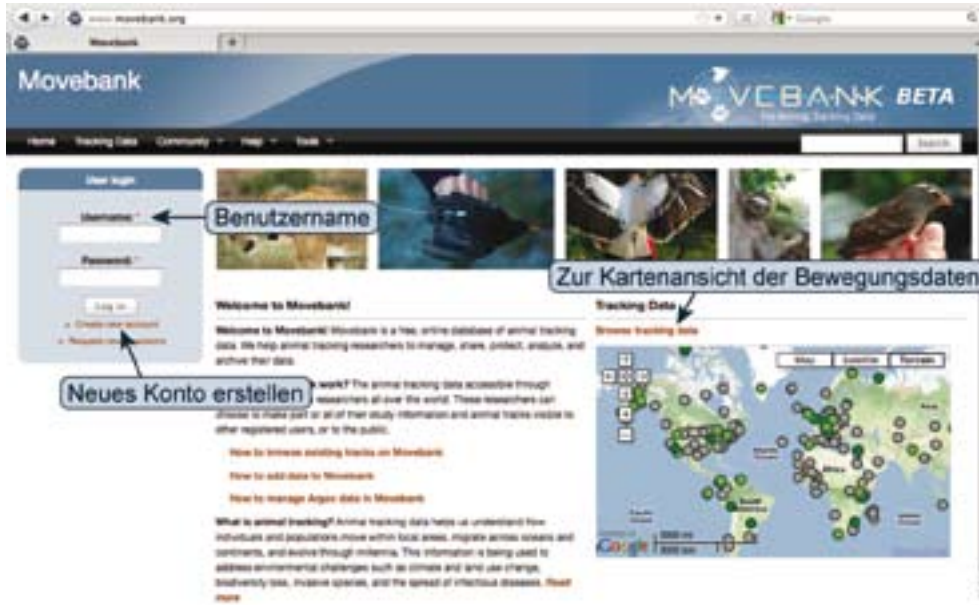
www.movebank.org

Google

Movebank

Movebank

MOVEBANK BETA

Home Tracking Data Community Help Tools

Search

User login

Username *

Benutzername

Password *

Log in

Create new account

Request new password

Neues Konto erstellen

Zur Kartenansicht der Bewegungsdaten

Welcome to Movebank!

Welcome to Movebank! Movebank is a free, online database of animal tracking data. We help animal tracking researchers to manage, share, protect, analyze, and archive their data.

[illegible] work? The animal tracking data accessible through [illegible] researchers all over the world. These researchers can choose to make part or all of their study information and animal tracks visible to other registered users, or to the public.

How to browse existing tracks on Movebank

How to add data to Movebank

How to manage Argos data in Movebank

What is animal tracking? Animal tracking data helps us understand how individuals and populations move within local areas, migrate across oceans and continents, and evolve through millennia. This information is being used to address environmental challenges such as climate and land use change, biodiversity loss, invasive species, and the spread of infectious diseases. Read more

Tracking Data

Browse tracking data

Map Satellite Terrain

Google

2000 km
1000 mi